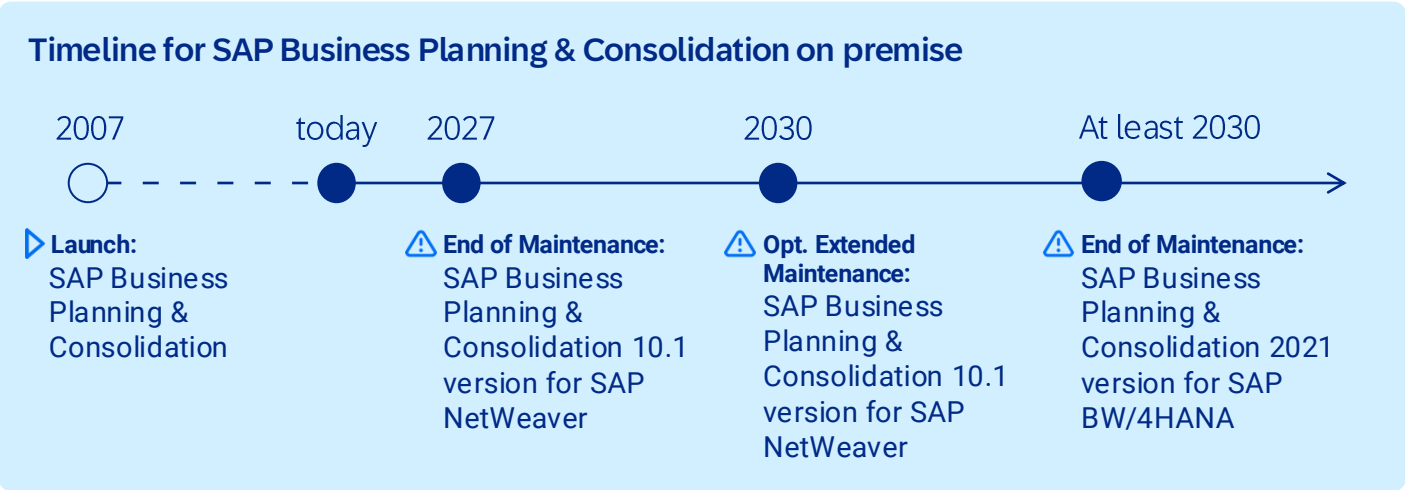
Timeline for SAP Business Planning & Consolidation on premise

2007

today

2027

2030

At least 2030

Launch:
SAP Business Planning & Consolidation

End of Maintenance:
SAP Business Planning & Consolidation 10.1 version for SAP NetWeaver

Opt. Extended Maintenance:
SAP Business Planning & Consolidation 10.1 version for SAP NetWeaver

End of Maintenance:
SAP Business Planning & Consolidation 2021 version for SAP BW/4HANA